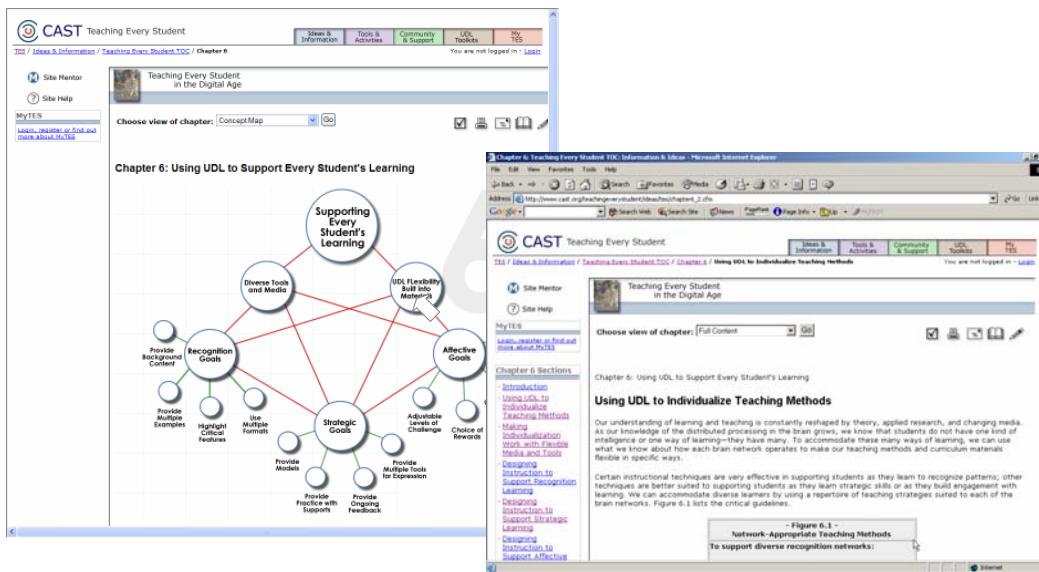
CAST Teaching Every Student

Ideas & Information | Tools & Activities | Community & Support | UDL Toolkits | My TES

TES / Ideas & Information / Teaching Every Student TOC / Chapter 6

You are not logged in – Login

Site Mentor

Site Help

MyTES

Login, register or find out more about MyTES

Teaching Every Student in the Digital Age

Choose view of chapter: Concept Map Go

Chapter 6: Using UDL to Support Every Student's Learning

Supporting Every Student's Learning

Diverse Tools and Media

UDL Flexibility Built into Materials

Recognition Goals

Affective Goals

Strategic Goals

Provide Background Content

Provide Multiple Examples

Highlight Critical Features

Use Multiple Formats

Adjustable Levels of Challenge

Choice of Rewards

Provide Models

Provide Multiple Tools for Expression

Provide Practice with Supports

Provide Ongoing Feedback

Chapter 6: Teaching Every Student TOC: Information & Ideas - Microsoft Internet Explorer

File Edit View Favorites Tools Help

Back Search Favorites Media

Address http://www.cast.org/teachingeverystudent/ideas/tes/chapter6_2.cfm

Google Search Web Search Site News PageRank Page Info Up Highlight

CAST Teaching Every Student

Ideas & Information | Tools & Activities | Community & Support | UDL Toolkits | My TES

TES / Ideas & Information / Teaching Every Student TOC / Chapter 6 / Using UDL to Individualize Teaching Methods

You are not logged in – Login

Site Mentor

Site Help

MyTES

Login, register or find out more about MyTES

Teaching Every Student in the Digital Age

Choose view of chapter: Full Content Go

Chapter 6 Sections

Introduction

Using UDL to Individualize Teaching Methods

Making Individualization Work with Flexible Media and Tools

Designing Instruction to Support Recognition Learning

Designing Instruction to Support Strategic Learning

Designing Instruction to Support Affective

Chapter 6: Using UDL to Support Every Student's Learning

Using UDL to Individualize Teaching Methods

Our understanding of learning and teaching is constantly reshaped by theory, applied research, and changing media. As our knowledge of the distributed processing in the brain grows, we know that students do not have one kind of intelligence or one way of learning—they have many. To accommodate these many ways of learning, we can use what we know about how each brain network operates to make our teaching methods and curriculum materials flexible in specific ways.

Certain instructional techniques are very effective in supporting students as they learn to recognize patterns; other techniques are better suited to supporting students as they learn strategic skills or as they build engagement with learning. We can accommodate diverse learners by using a repertoire of teaching strategies suited to each of the brain networks. Figure 6.1 lists the critical guidelines.

– Figure 6.1 –
Network-Appropriate Teaching Methods

To support diverse recognition networks:

Internet